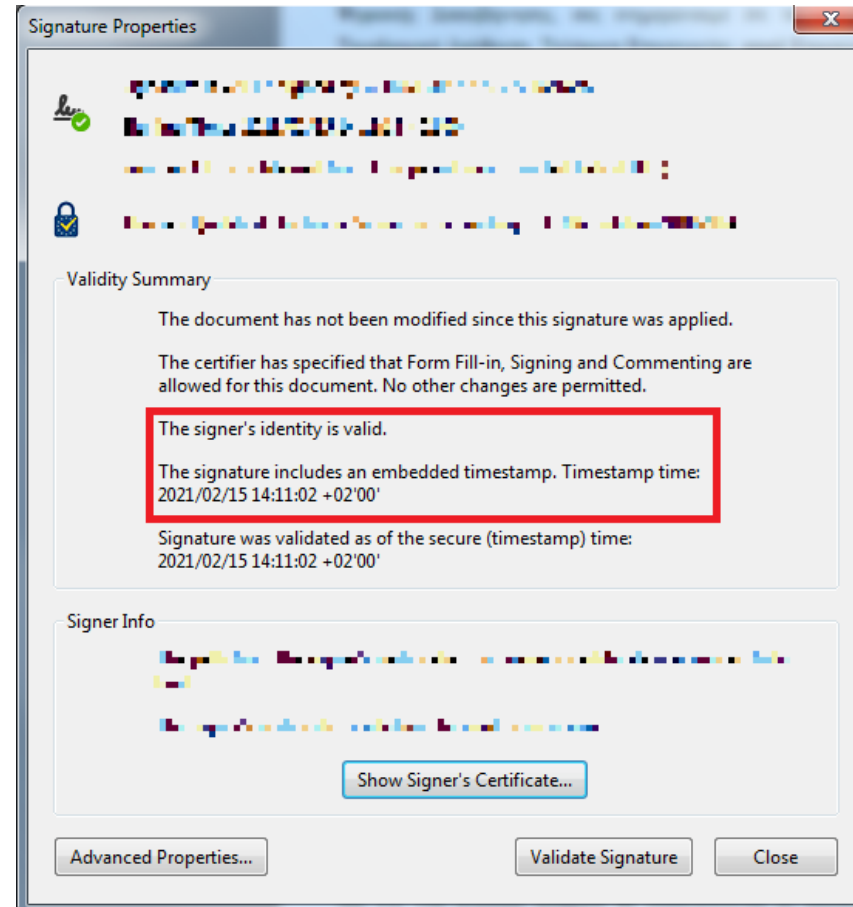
Signature Properties

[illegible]
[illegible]
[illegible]

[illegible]

Validity Summary

The document has not been modified since this signature was applied.

The certifier has specified that Form Fill-in, Signing and Commenting are allowed for this document. No other changes are permitted.

The signer's identity is valid.

The signature includes an embedded timestamp. Timestamp time: 2021/02/15 14:11:02 +02'00'

Signature was validated as of the secure (timestamp) time: 2021/02/15 14:11:02 +02'00'

Signer Info

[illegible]

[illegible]

Show Signer's Certificate...

Advanced Properties...

Validate Signature

Close